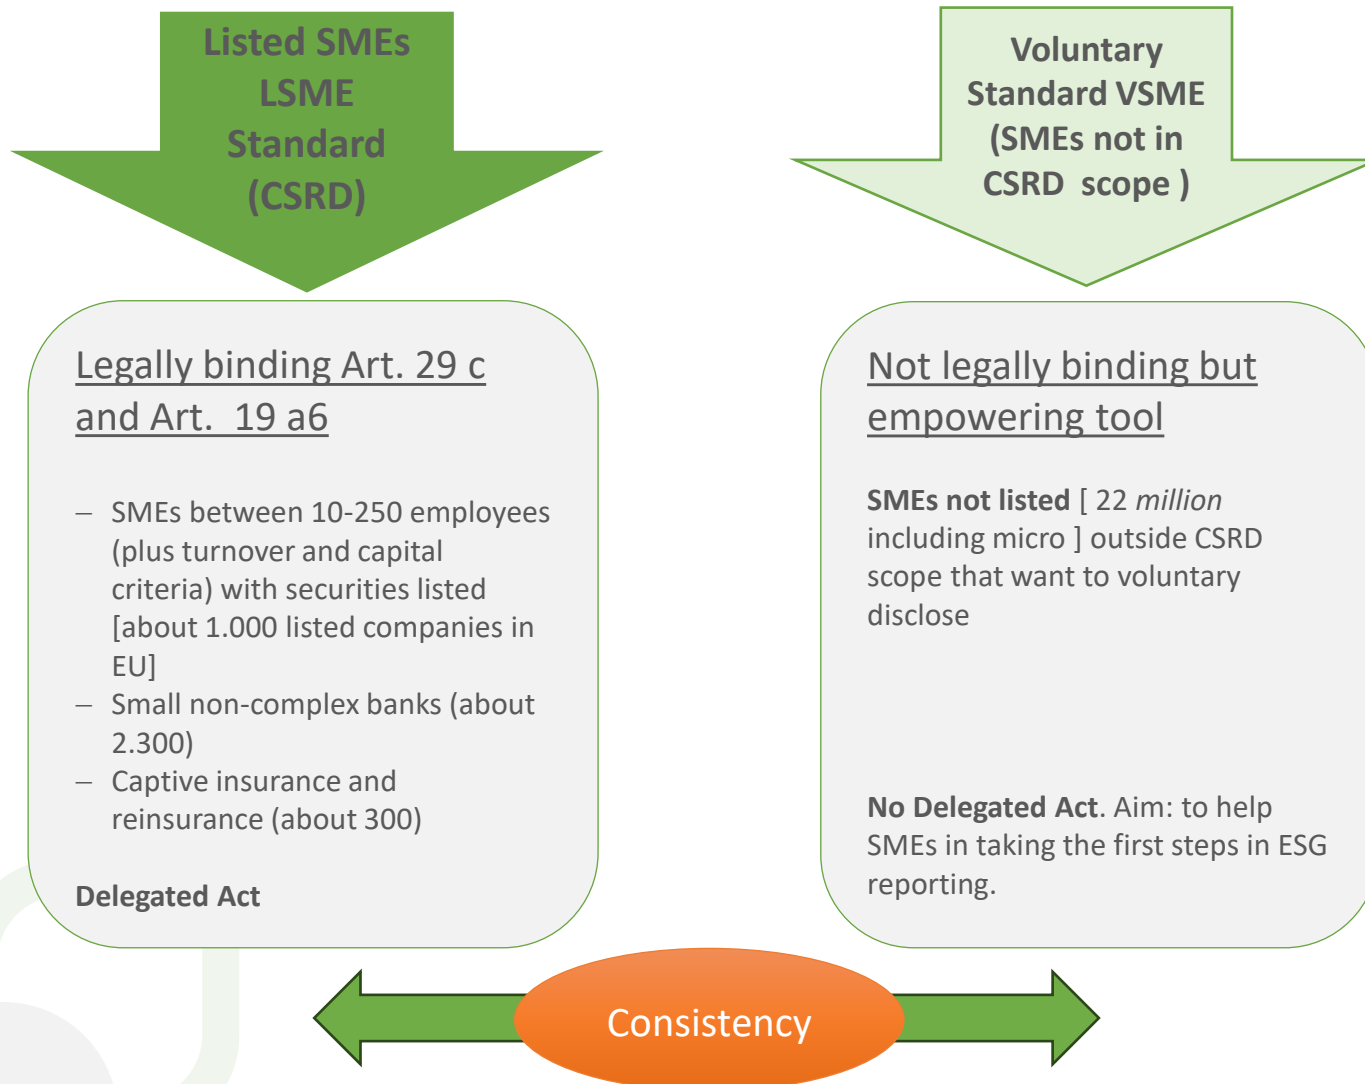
Listed SMEs LSME Standard (CSRD)

Voluntary Standard VSME (SMEs not in CSRD scope )

Legally binding Art. 29 c and Art. 19 a6

– SMEs between 10-250 employees (plus turnover and capital criteria) with securities listed [about 1.000 listed companies in EU]
– Small non-complex banks (about 2.300)
– Captive insurance and reinsurance (about 300)

Delegated Act

Not legally binding but empowering tool

SMEs not listed [ 22 million including micro ] outside CSRD scope that want to voluntary disclose

No Delegated Act. Aim: to help SMEs in taking the first steps in ESG reporting.

Consistency